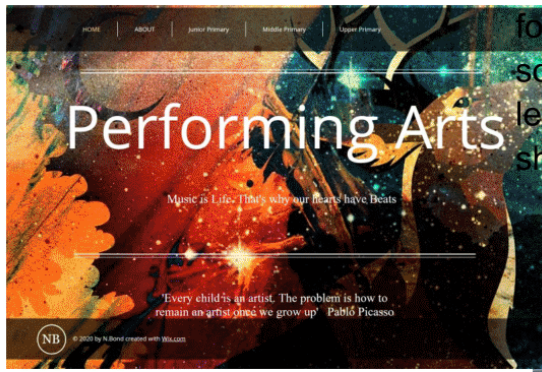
HOME | ABOUT | Junior Primary | Middle Primary | Upper Primary

fo
so
le
sh

Performing Arts

Music is Life. That's why our hearts have Beats

'Every child is an artist. The problem is how to remain an artist once we grow up' Pablo Picasso

NB

© 2020 by N.Bond created with Wix.com